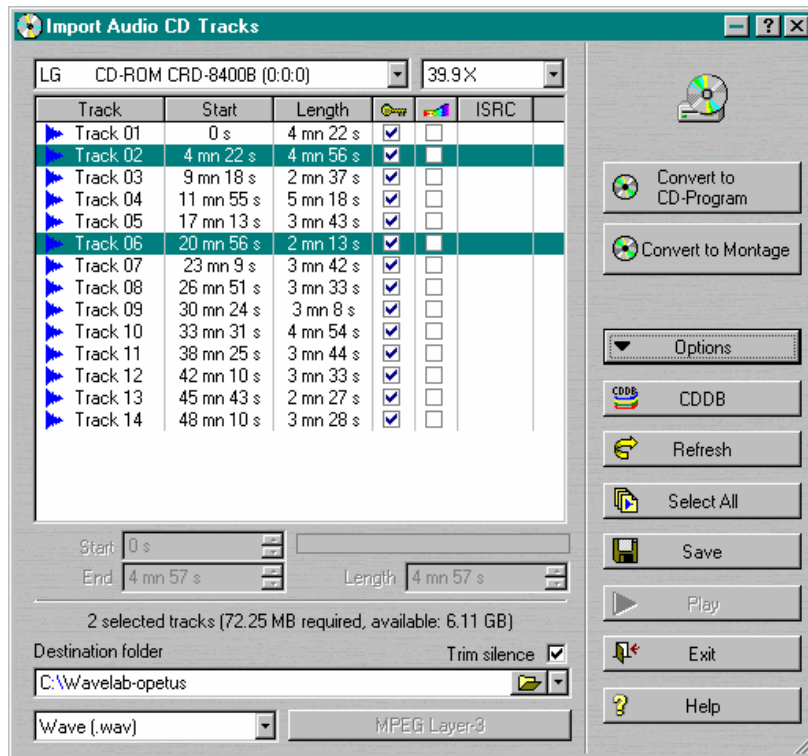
Import Audio CD Tracks

LG CD-ROM CRD-8400B (0:0:0)
39.9 X

| Track | Start | Length | | | ISRC |
|---|---|---|---|---|---|
| Track 01 | 0 s | 4 mn 22 s | ☑ | ☐ | |
| Track 02 | 4 mn 22 s | 4 mn 56 s | ☑ | ☐ | |
| Track 03 | 9 mn 18 s | 2 mn 37 s | ☑ | ☐ | |
| Track 04 | 11 mn 55 s | 5 mn 18 s | ☑ | ☐ | |
| Track 05 | 17 mn 13 s | 3 mn 43 s | ☑ | ☐ | |
| Track 06 | 20 mn 56 s | 2 mn 13 s | ☑ | ☐ | |
| Track 07 | 23 mn 9 s | 3 mn 42 s | ☑ | ☐ | |
| Track 08 | 26 mn 51 s | 3 mn 33 s | ☑ | ☐ | |
| Track 09 | 30 mn 24 s | 3 mn 8 s | ☑ | ☐ | |
| Track 10 | 33 mn 31 s | 4 mn 54 s | ☑ | ☐ | |
| Track 11 | 38 mn 25 s | 3 mn 44 s | ☑ | ☐ | |
| Track 12 | 42 mn 10 s | 3 mn 33 s | ☑ | ☐ | |
| Track 13 | 45 mn 43 s | 2 mn 27 s | ☑ | ☐ | |
| Track 14 | 48 mn 10 s | 3 mn 28 s | ☑ | ☐ | |

Start 0 s
End 4 mn 57 s
Length 4 mn 57 s

2 selected tracks (72.25 MB required, available: 6.11 GB)

Destination folder
Trim silence ☑
C:\Wavelab-opetus
Wave (.wav)
MPEG Layer-3

Convert to CD-Program
Convert to Montage
Options
CDDB
CDDB
Refresh
Select All
Save
Play
Exit
Help